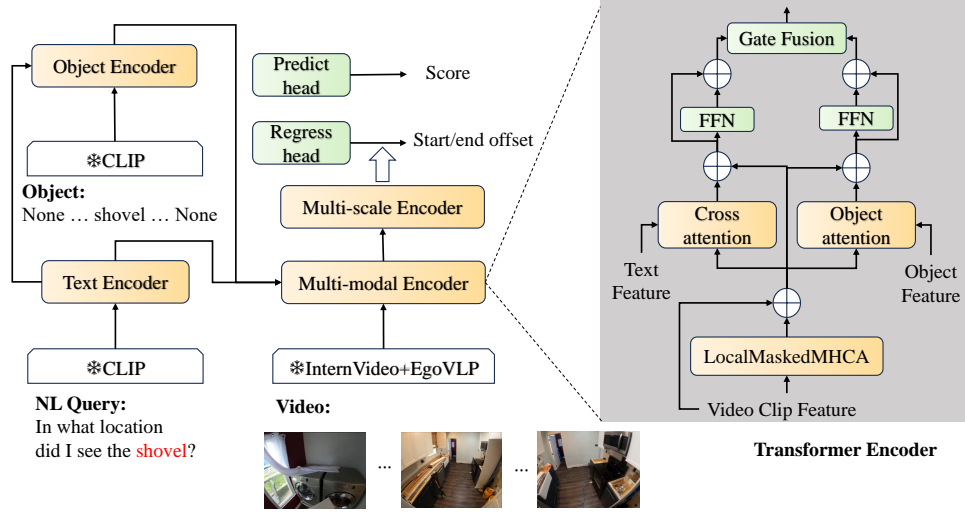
Object Encoder

❄CLIP

Object:
None … shovel … None

Text Encoder

❄CLIP

NL Query:
In what location did I see the shovel?

Predict head

Score

Regress head

Start/end offset

Multi-scale Encoder

Multi-modal Encoder

❄InternVideo+EgoVLP

Video:

…

…

Gate Fusion

FFN

FFN

Cross attention

Object attention

Text Feature

Object Feature

LocalMaskedMHCA

Video Clip Feature

Transformer Encoder